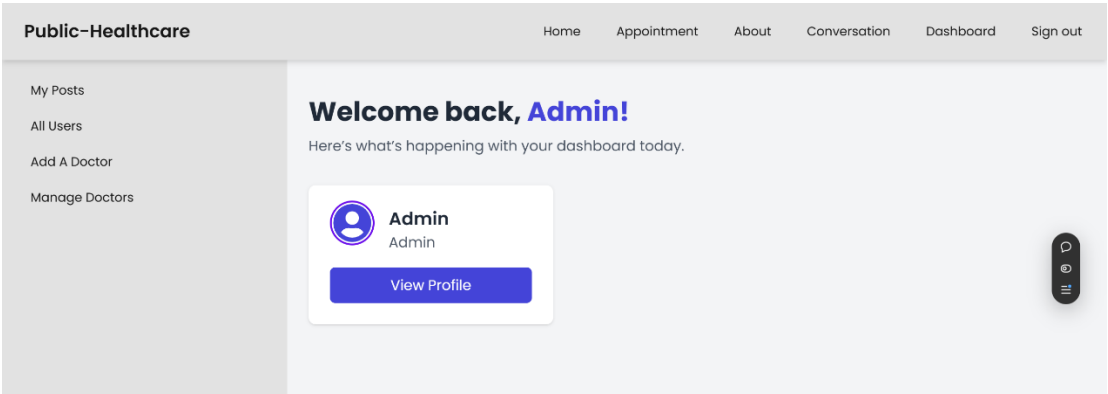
Public-Healthcare

Home Appointment About Conversation Dashboard Sign out

My Posts
All Users
Add A Doctor
Manage Doctors

Welcome back, Admin!

Here's what's happening with your dashboard today.

Admin
Admin

View Profile